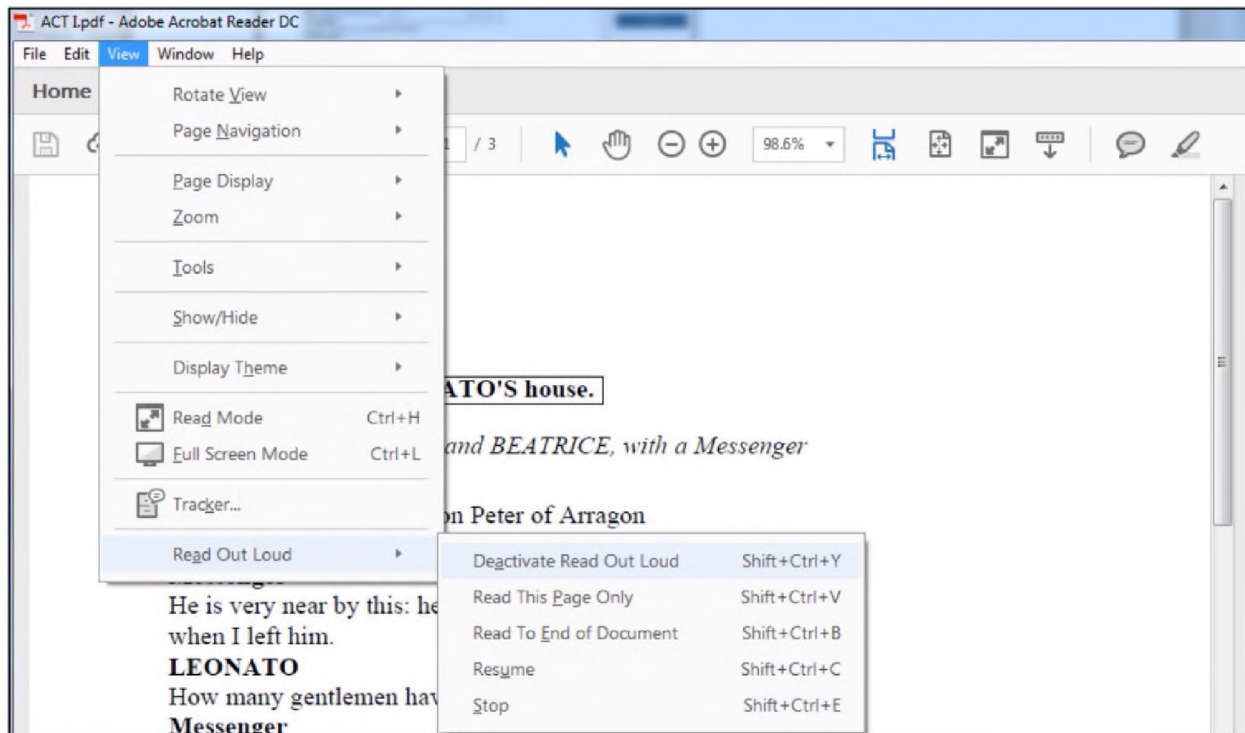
ACT I.pdf - Adobe Acrobat Reader DC

File Edit View Window Help

Home

Rotate View
Page Navigation
Page Display
Zoom
Tools
Show/Hide
Display Theme
Read Mode Ctrl+H
Full Screen Mode Ctrl+L
Tracker...
Read Out Loud

1 / 3

98.6%

Deactivate Read Out Loud Shift+Ctrl+Y
Read This Page Only Shift+Ctrl+V
Read To End of Document Shift+Ctrl+B
Resume Shift+Ctrl+C
Stop Shift+Ctrl+E

ATO'S house.

and BEATRICE, with a Messenger

on Peter of Arragon

Messenger
He is very near by this: he
when I left him.
LEONATO
How many gentlemen hav
Messenger